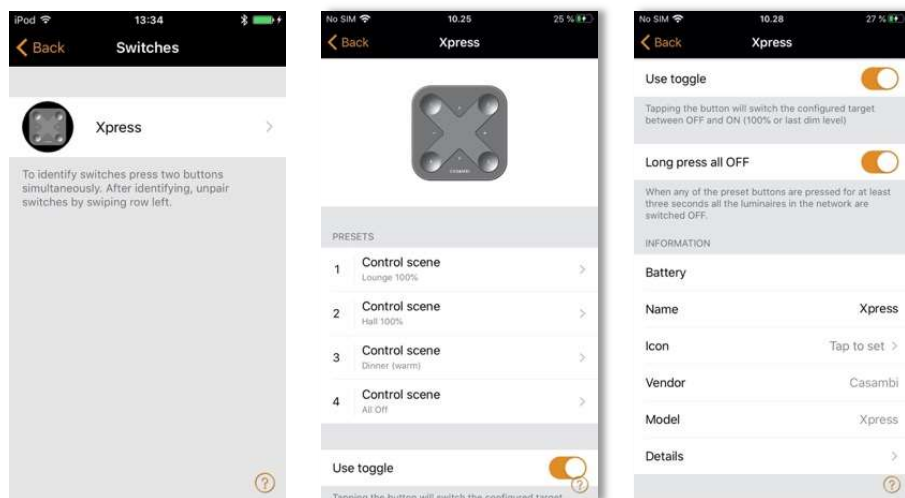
iPod 13:34

Back Switches

Xpress

To identify switches press two buttons simultaneously. After identifying, unpair switches by swiping row left.

?

No SIM 10.25 25 %

Back Xpress

CASAMBI

PRESETS

1 Control scene
Lounge 100%

2 Control scene
Hall 100%

3 Control scene
Dinner (warm)

4 Control scene
All Off

Use toggle

Tapping the button will switch the configured target

?

No SIM 10.28 27 %

Back Xpress

Use toggle

Tapping the button will switch the configured target between OFF and ON (100% or last dim level)

Long press all OFF

When any of the preset buttons are pressed for at least three seconds all the luminaires in the network are switched OFF.

INFORMATION

Battery

Name Xpress

Icon Tap to set

Vendor Casambi

Model Xpress

Details

?